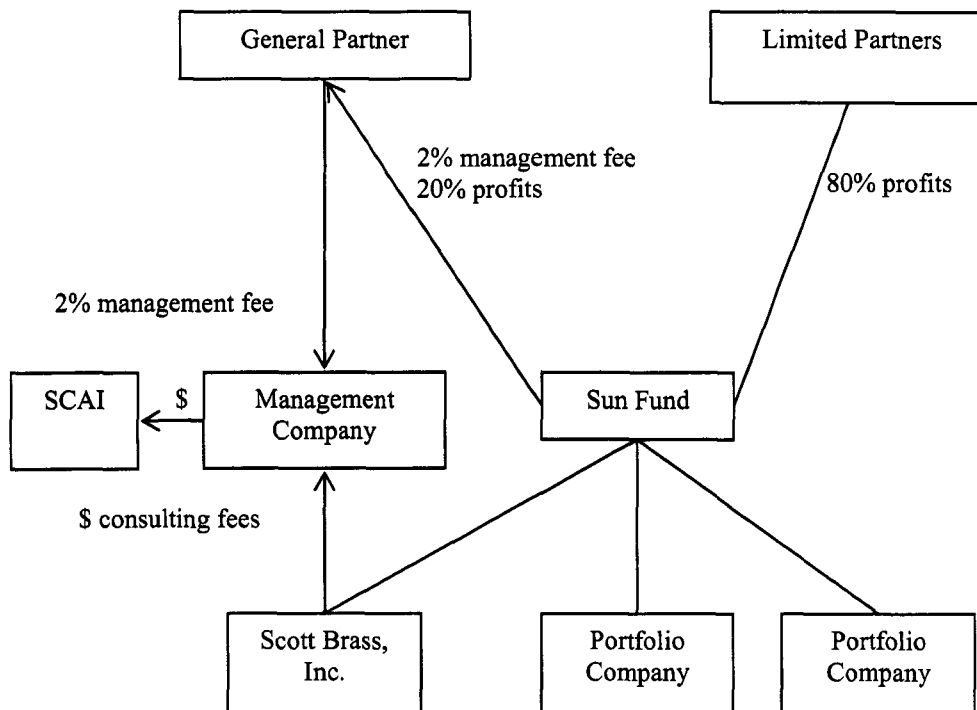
General Partner

Limited Partners

2% management fee
20% profits

80% profits

2% management fee

SCAI

\$

Management Company

Sun Fund

\$ consulting fees

Scott Brass, Inc.

Portfolio Company

Portfolio Company